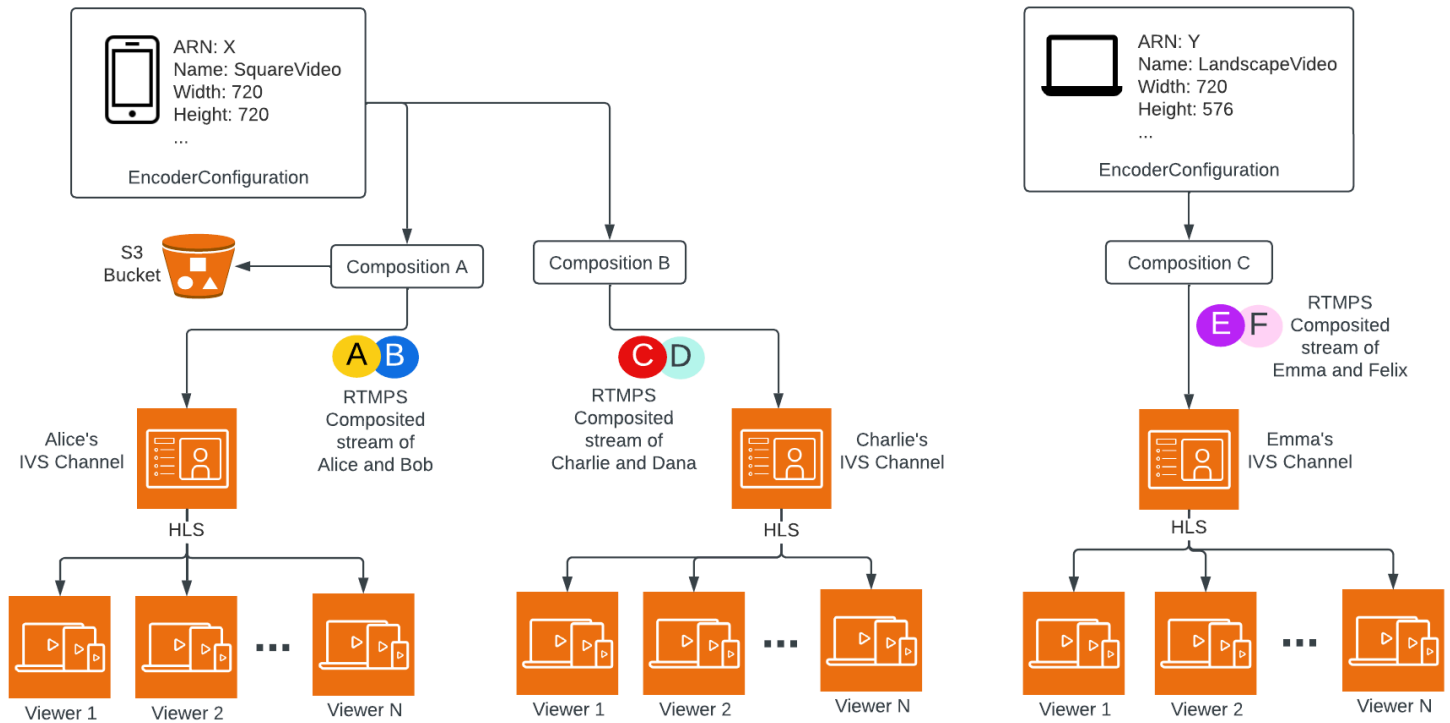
ARN: X
Name: SquareVideo
Width: 720
Height: 720
...

EncoderConfiguration

ARN: Y
Name: LandscapeVideo
Width: 720
Height: 576
...

EncoderConfiguration

S3 Bucket

Composition A

Composition B

Composition C

A B

RTMPS Composited stream of Alice and Bob

C D

RTMPS Composited stream of Charlie and Dana

E F

RTMPS Composited stream of Emma and Felix

Alice's IVS Channel

Charlie's IVS Channel

Emma's IVS Channel

HLS

HLS

HLS

Viewer 1

Viewer 2

...

Viewer N

Viewer 1

Viewer 2

...

Viewer N

Viewer 1

Viewer 2

...

Viewer N